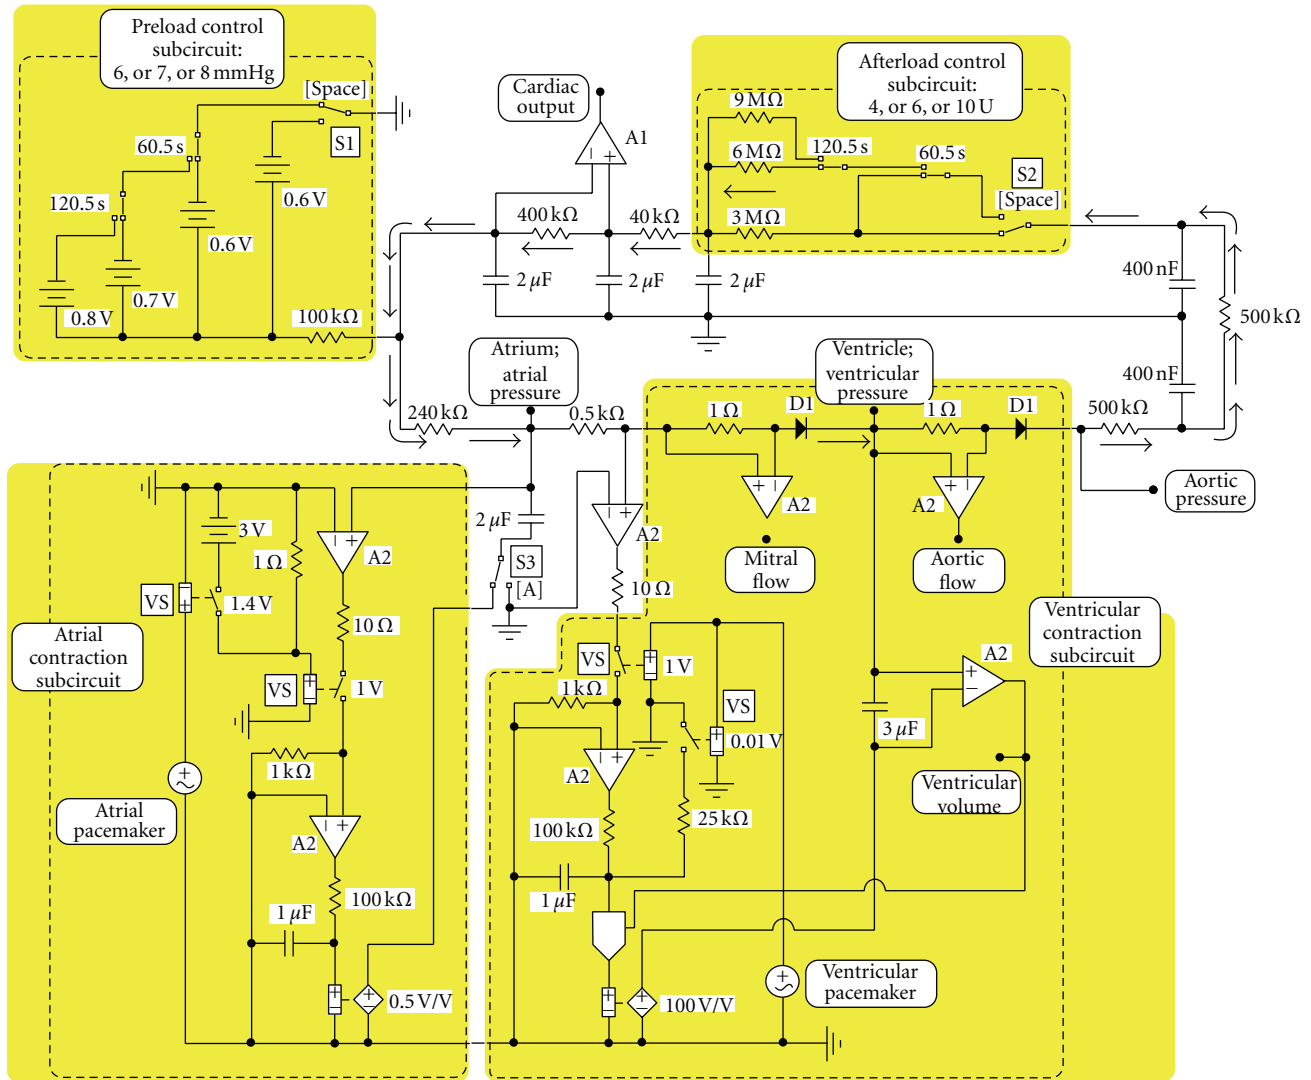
Preload control subcircuit: 6, or 7, or 8 mmHg

[Space]

S1

60.5 s

120.5 s

0.6 V

0.6 V

0.8 V

0.7 V

100 kΩ

Cardiac output

A1

400 kΩ

40 kΩ

2 μF

2 μF

2 μF

Afterload control subcircuit: 4, or 6, or 10 U

9 MΩ

6 MΩ

120.5 s

60.5 s

S2

[Space]

3 MΩ

400 nF

500 kΩ

400 nF

Atrium; atrial pressure

Ventricle; ventricular pressure

240 kΩ

0.5 kΩ

1 Ω

D1

1 Ω

D1

500 kΩ

Aortic pressure

A2

A2

Mitral flow

Aortic flow

2 μF

S3

[A]

A2

10 Ω

3 V

1 Ω

A2

VS

1.4 V

10 Ω

Atrial contraction subcircuit

VS

1 V

1 kΩ

A2

Atrial pacemaker

100 kΩ

1 μF

0.5 V/V

VS

1 V

1 kΩ

VS

0.01 V

A2

100 kΩ

25 kΩ

1 μF

100 V/V

Ventricular pacemaker

Ventricular contraction subcircuit

A2

3 μF

Ventricular volume